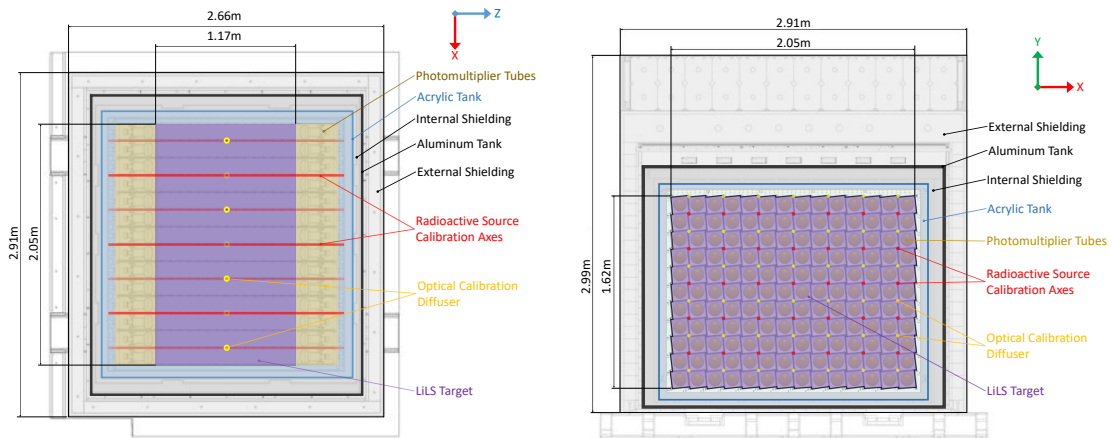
2.66m
1.17m
Z
X
Photomultiplier Tubes
Acrylic Tank
Internal Shielding
Aluminum Tank
External Shielding
2.91m
2.05m
Radioactive Source Calibration Axes
Optical Calibration Diffuser
LiLS Target

2.91m
2.05m
Y
X
External Shielding
Aluminum Tank
Internal Shielding
Acrylic Tank
Photomultiplier Tubes
2.99m
1.62m
Radioactive Source Calibration Axes
Optical Calibration Diffuser
LiLS Target